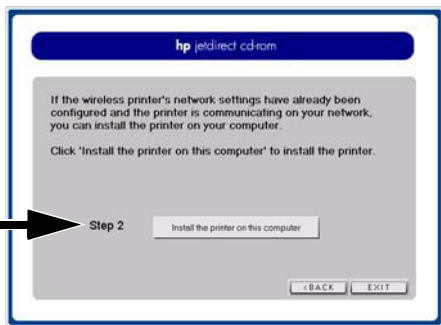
hp jetdirect cd-rom

If the wireless printer's network settings have already been configured and the printer is communicating on your network, you can install the printer on your computer.

Click 'Install the printer on this computer' to install the printer.

Step 2

Install the printer on this computer

<BACK

EXIT